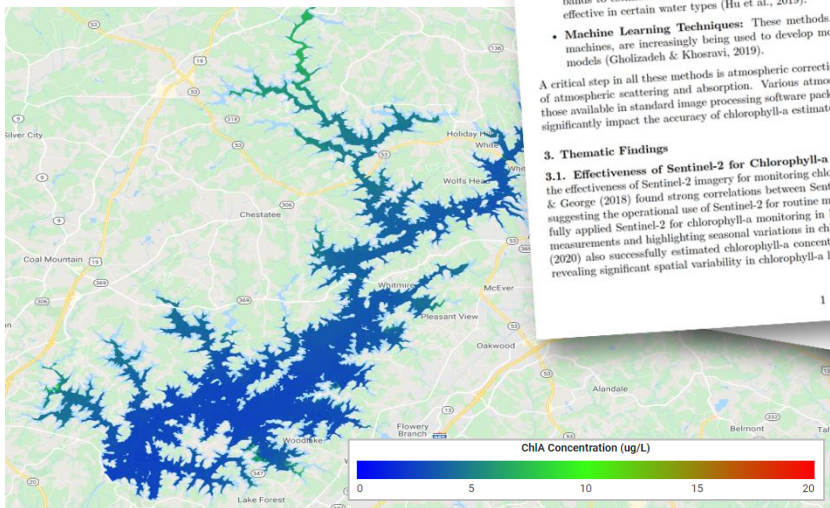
effective in certain water types (Hu et al., 2019).

• Machine Learning Techniques: These methods, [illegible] machines, are increasingly being used to develop m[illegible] models (Gholizadeh & Khosravi, 2019).

A critical step in all these methods is atmospheric correcti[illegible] of atmospheric scattering and absorption. Various atmo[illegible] those available in standard image processing software pack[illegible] significantly impact the accuracy of chlorophyll-a estimat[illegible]

3. Thematic Findings

3.1. Effectiveness of Sentinel-2 for Chlorophyll-a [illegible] the effectiveness of Sentinel-2 imagery for monitoring chl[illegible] & George (2018) found strong correlations between Sent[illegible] suggesting the operational use of Sentinel-2 for routine m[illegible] fully applied Sentinel-2 for chlorophyll-a monitoring in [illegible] measurements and highlighting seasonal variations in ch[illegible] (2020) also successfully estimated chlorophyll-a concent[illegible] revealing significant spatial variability in chlorophyll-a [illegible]

1

Silver City
Holiday Hi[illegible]
White
Wolfs Head
Chestatee
Coal Mountain
Whitmire
McEver
Pleasant View
Oakwood
Alandale
Flowery Branch
Belmont
Woodlake
Lake Forest
19
136
53
306
369
60
13
347
20
211
9

ChlA Concentration (ug/L)
0
5
10
15
20